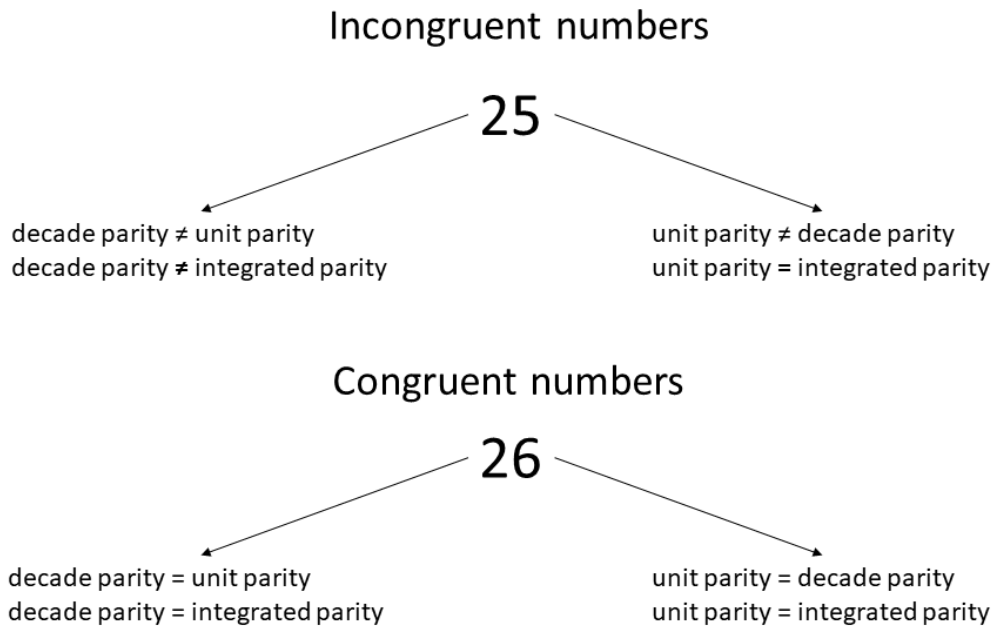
Incongruent numbers

25

decade parity ≠ unit parity
decade parity ≠ integrated parity

unit parity ≠ decade parity
unit parity = integrated parity

Congruent numbers

26

decade parity = unit parity
decade parity = integrated parity

unit parity = decade parity
unit parity = integrated parity